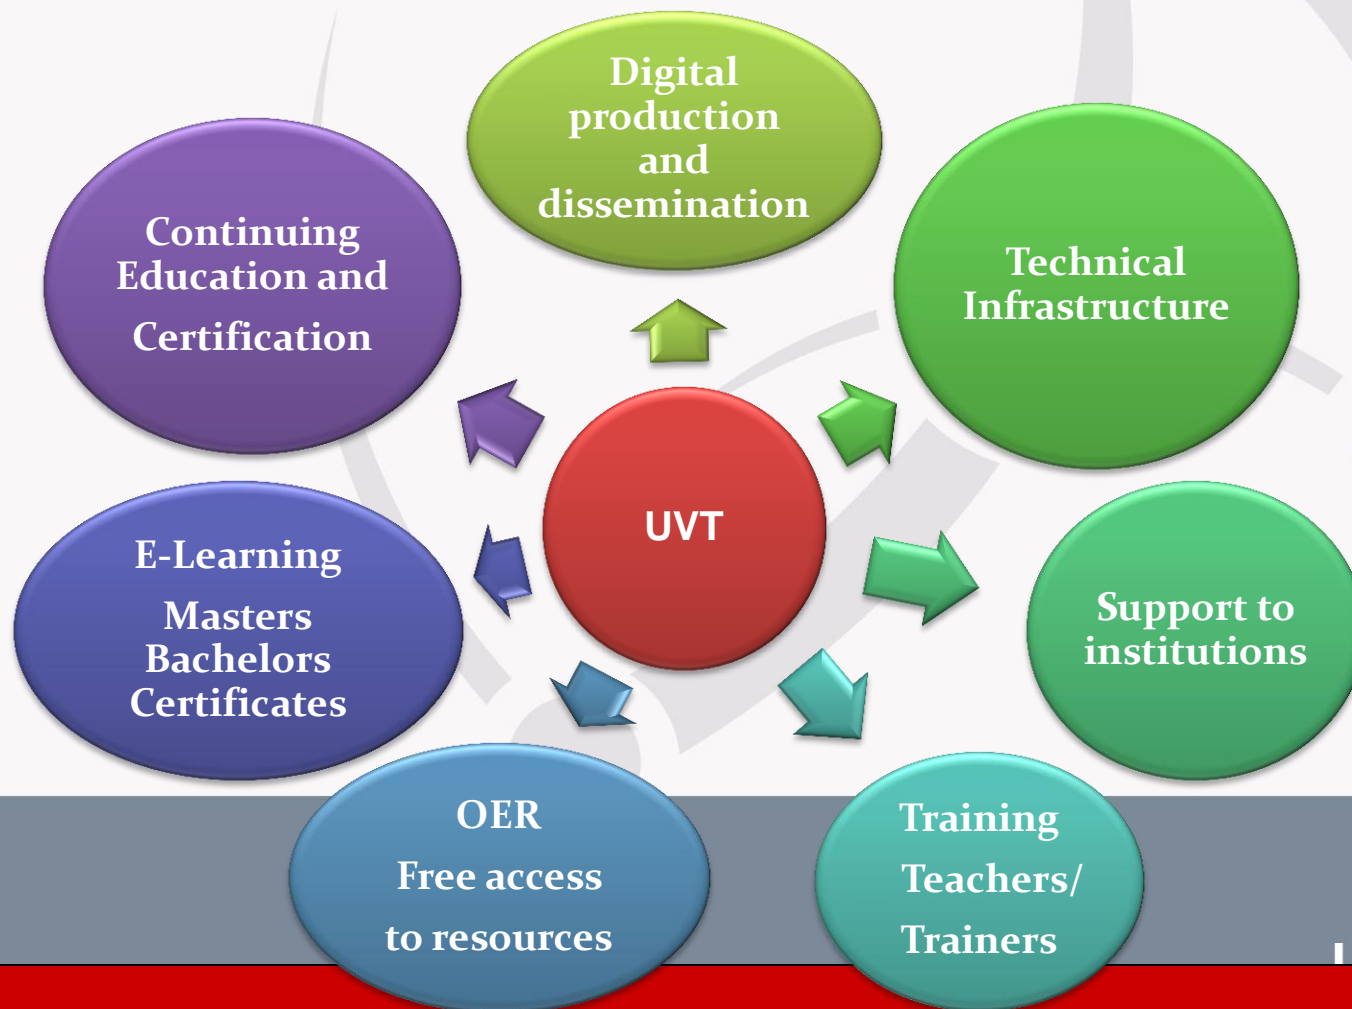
UVT

Digital production and dissemination

Technical Infrastructure

Support to institutions

Training Teachers/ Trainers

OER Free access to resources

E-Learning Masters Bachelors Certificates

Continuing Education and Certification